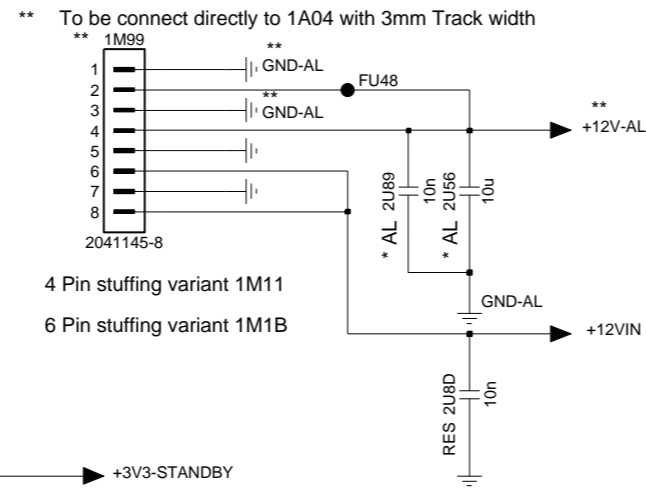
** To be connect directly to 1A04 with 3mm Track width

** 1M99

1
2
3
4
5
6
7
8

2041145-8

**
GND-AL

FU48

**
GND-AL

**
+12V-AL

2U89
10n
2U56
10u

* AL
* AL

GND-AL

4 Pin stuffing variant 1M11

6 Pin stuffing variant 1M1B

+12VIN

RES 2U8D
10n

+3V3-STANDBY